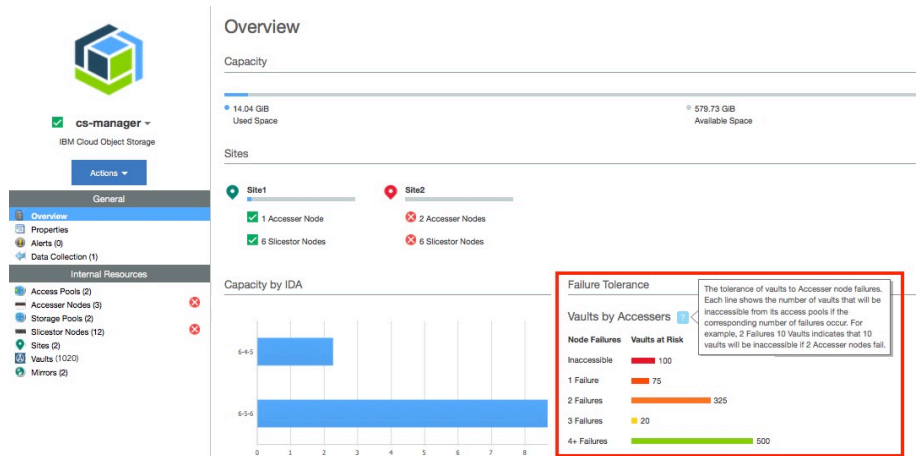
cs-manager
IBM Cloud Object Storage

Actions

General
Overview
Properties
Alerts (0)
Data Collection (1)

Internal Resources
Access Pools (2)
Accesser Nodes (3)
Storage Pools (2)
Slicestor Nodes (12)
Sites (2)
Vaults (1020)
Mirrors (2)

Overview

Capacity

14.04 GiB
Used Space

579.73 GiB
Available Space

Sites

Site1
1 Accesser Node
6 Slicestor Nodes

Site2
2 Accesser Nodes
6 Slicestor Nodes

Capacity by IDA

6-4-5
6-5-6
0 1 2 3 4 5 6 7 8

Failure Tolerance

Vaults by Accessers

The tolerance of vaults to Accesser node failures. Each line shows the number of vaults that will be inaccessible from its access pools if the corresponding number of failures occur. For example, 2 Failures 10 Vaults indicates that 10 vaults will be inaccessible if 2 Accesser nodes fail.

| Node Failures | Vaults at Risk |
|---|---|
| Inaccessible | 100 |
| 1 Failure | 75 |
| 2 Failures | 325 |
| 3 Failures | 20 |
| 4+ Failures | 500 |